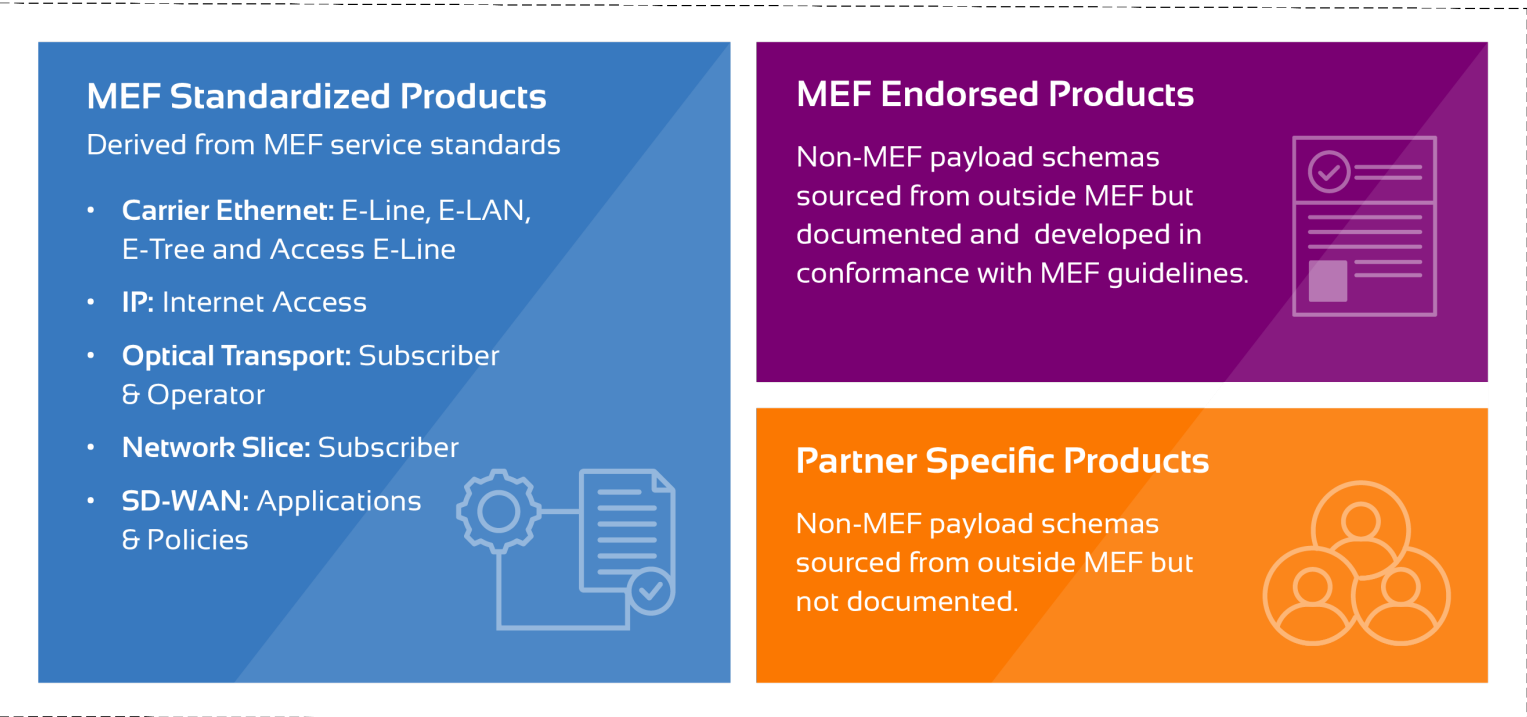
MEF Standardized Products
Derived from MEF service standards

• Carrier Ethernet: E-Line, E-LAN, E-Tree and Access E-Line
• IP: Internet Access
• Optical Transport: Subscriber & Operator
• Network Slice: Subscriber
• SD-WAN: Applications & Policies

MEF Endorsed Products
Non-MEF payload schemas sourced from outside MEF but documented and developed in conformance with MEF guidelines.

Partner Specific Products
Non-MEF payload schemas sourced from outside MEF but not documented.